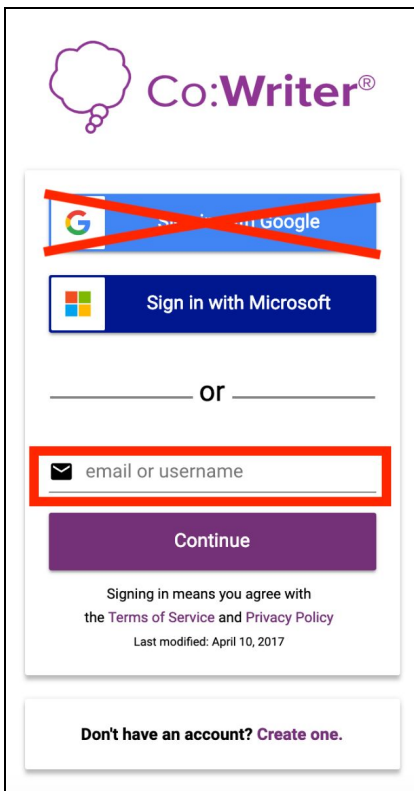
Co:Writer®

Sign in with Google

Sign in with Microsoft

or

email or username

Continue

Signing in means you agree with the Terms of Service and Privacy Policy

Last modified: April 10, 2017

Don't have an account? Create one.